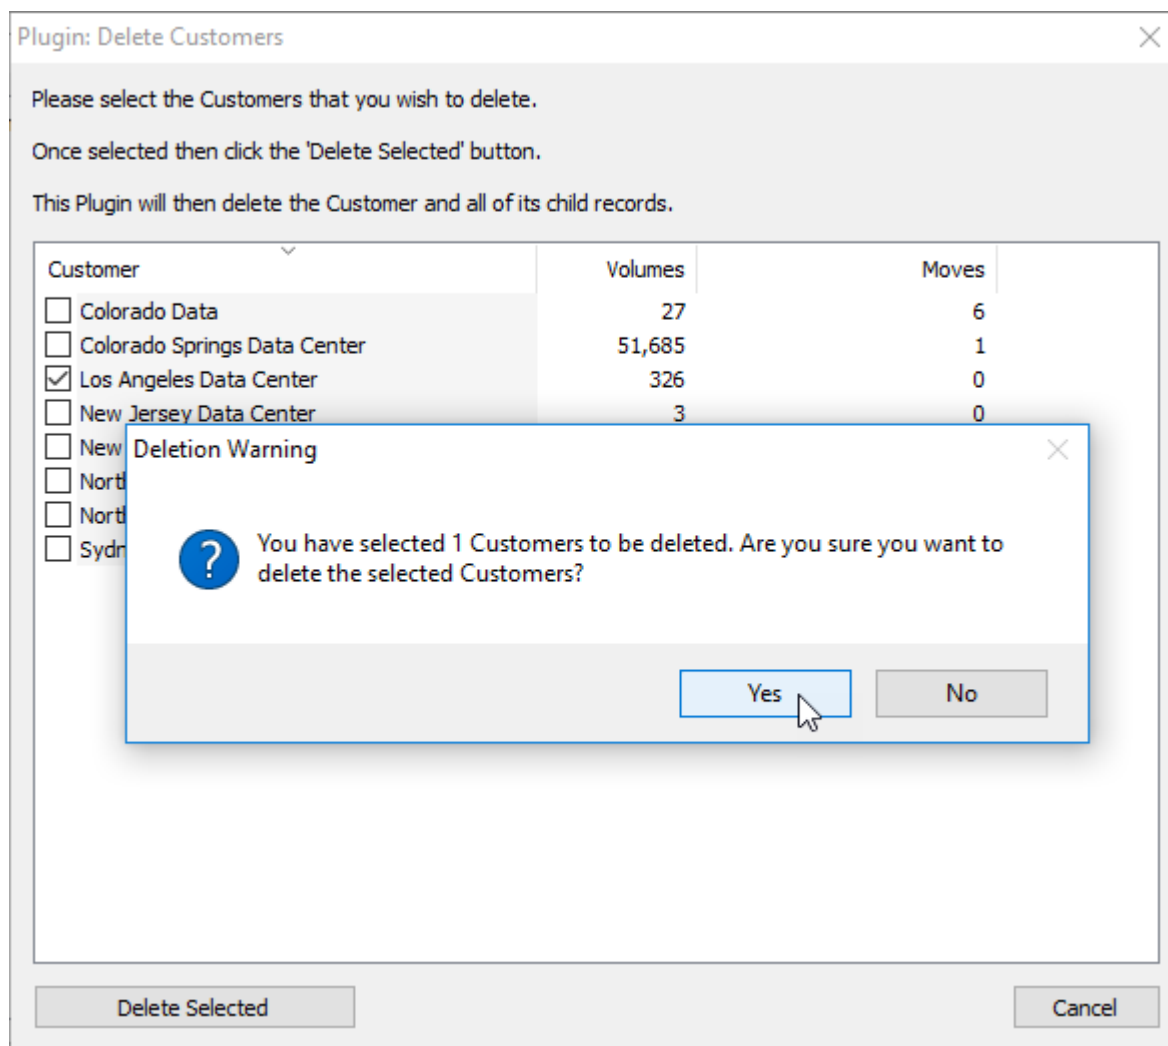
Plugin: Delete Customers

Please select the Customers that you wish to delete.

Once selected then click the 'Delete Selected' button.

This Plugin will then delete the Customer and all of its child records.

| Customer | Volumes | Moves |
|---|---|---|
| Colorado Data | 27 | 6 |
| Colorado Springs Data Center | 51,685 | 1 |
| Los Angeles Data Center | 326 | 0 |
| New Jersey Data Center | 3 | 0 |
| New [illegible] | | |
| Nort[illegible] | | |
| Nort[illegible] | | |
| Sydn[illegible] | | |

Deletion Warning

You have selected 1 Customers to be deleted. Are you sure you want to delete the selected Customers?

Yes

No

Delete Selected

Cancel